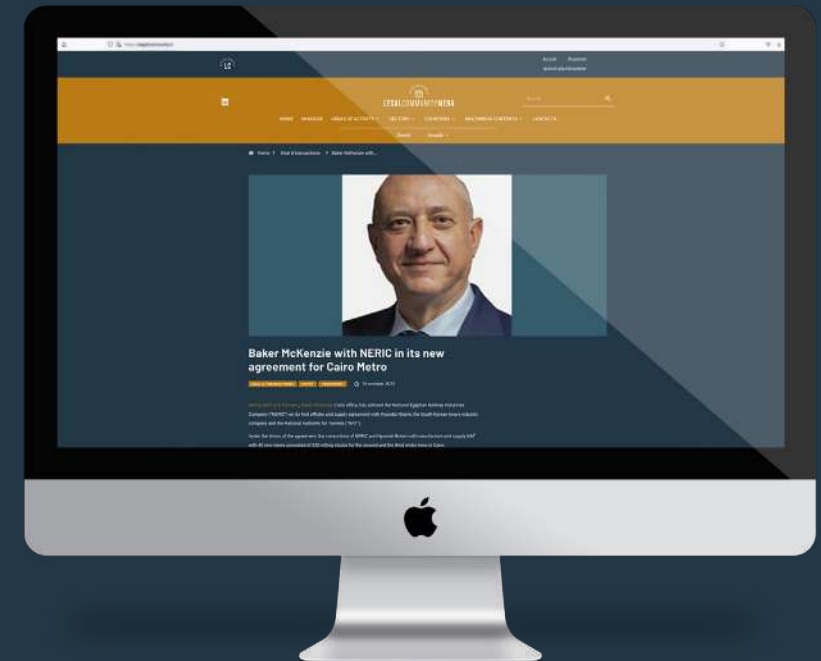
LEGALCOMMUNITYMENA

HOME  INTERVIEWS  AREAS OF ACTIVITY  SECTORS  COUNTRIES  MULTIMEDIA CONTENTS  CONTACTS

Home / Deal & transactions / Baker McKenzie with...

Baker McKenzie with NERIC in its new agreement for Cairo Metro

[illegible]

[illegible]